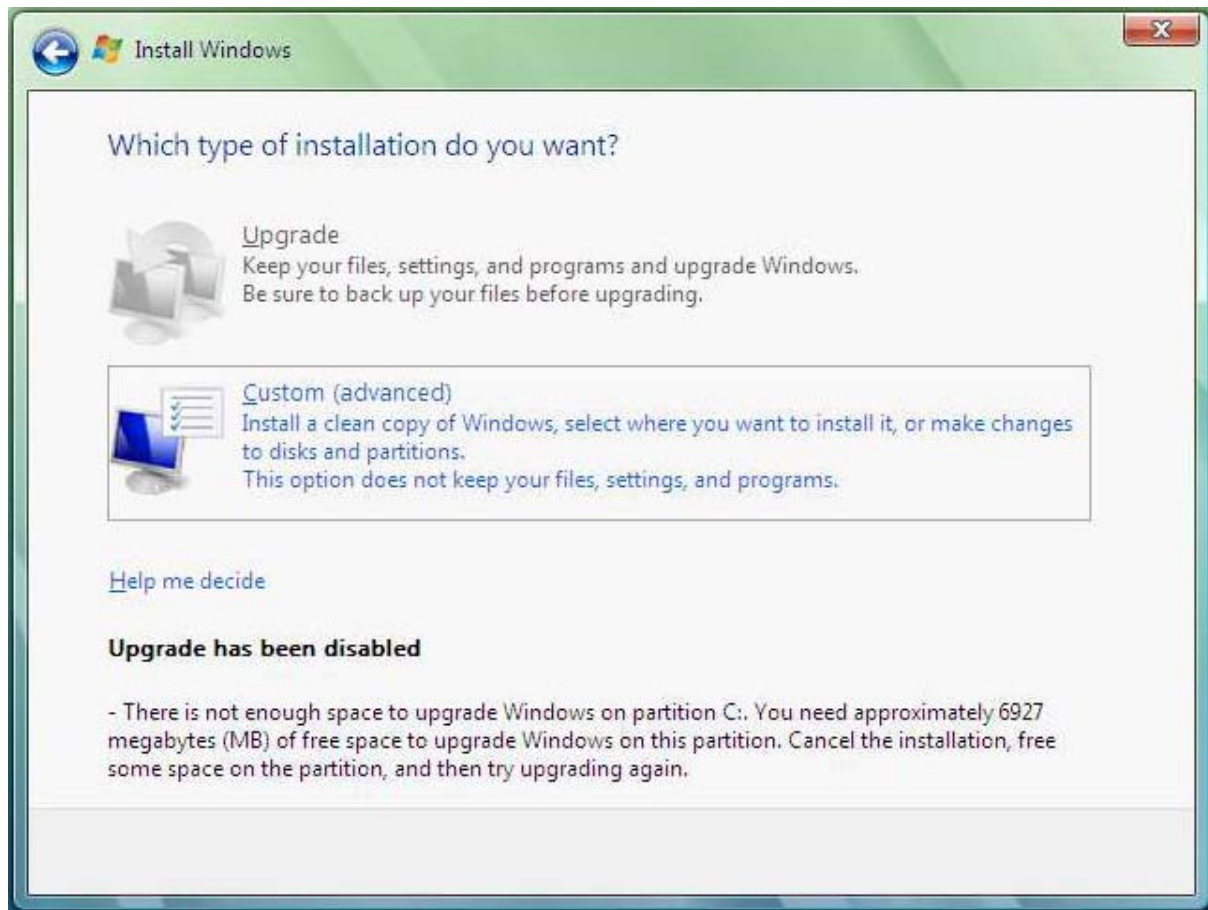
Install Windows

Which type of installation do you want?

Upgrade
Keep your files, settings, and programs and upgrade Windows.
Be sure to back up your files before upgrading.

Custom (advanced)
Install a clean copy of Windows, select where you want to install it, or make changes to disks and partitions.
This option does not keep your files, settings, and programs.

Help me decide

Upgrade has been disabled

- There is not enough space to upgrade Windows on partition C:. You need approximately 6927 megabytes (MB) of free space to upgrade Windows on this partition. Cancel the installation, free some space on the partition, and then try upgrading again.